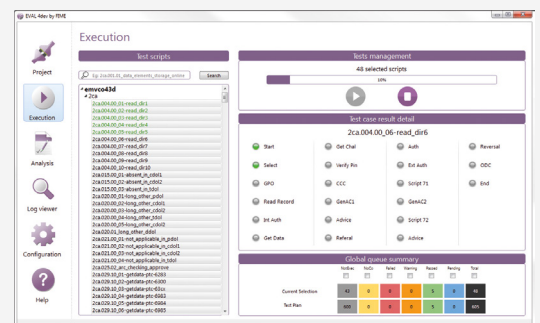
EVAL 4dev by FIME

Project

Execution

Analysis

Log viewer

Configuration

Help

Execution

Test scripts

Eg: 2ca.015.01_data_elements_storage_online

Search

emvco43d

2ca

2ca.004.00_01-read_dir1
2ca.004.00_02-read_dir2
2ca.004.00_03-read_dir3
2ca.004.00_04-read_dir4
2ca.004.00_05-read_dir5
2ca.004.00_06-read_dir6
2ca.004.00_07-read_dir7
2ca.004.00_08-read_dir8
2ca.004.00_09-read_dir9
2ca.004.00_10-read_dir10
2ca.015.00_01-absent_in_cdol1
2ca.015.00_02-absent_in_cdol2
2ca.015.00_03-absent_in_tdol
2ca.020.00_01-long_other_pdol
2ca.020.00_02-long_other_cdol1
2ca.020.00_03-long_other_cdol2
2ca.020.00_04-long_other_tdol
2ca.020.00_05-long_other_ddol
2ca.021.00_01-not_applicable_in_pdol
2ca.021.00_02-not_applicable_in_cdol1
2ca.021.00_03-not_applicable_in_cdol2
2ca.021.00_04-not_applicable_in_tdol
2ca.025.02_arc_checking_approve
2ca.029.10_2-getdata-ptc-6000
2ca.029.10_2-getdata-ptc-6300
2ca.029.10_2-getdata-ptc-6303
2ca.029.10_2-getdata-ptc-6984
2ca.029.10_2-getdata-ptc-6984
2ca.029.10_2-getdata-ptc-6985

Tests management

48 selected scripts

10%

Test case result detail

2ca.004.00_06-read_dir6

Start
Get Chal
Auth
Reversal
Select
Verify Pin
Ext Auth
ODC
GPO
CCC
Script 71
End
Read Record
GenAC1
GenAC2
Int Auth
Advice
Script 72
Get Data
Referal
Advice

Global queue summary

| | NoExec | NoCo | Failed | Warning | Passed | Pending | Total |
|---|---|---|---|---|---|---|---|
| Current Selection | 43 | 0 | 0 | 0 | 5 | 0 | 48 |
| Test Plan | 800 | 0 | 0 | 0 | 5 | 0 | 805 |